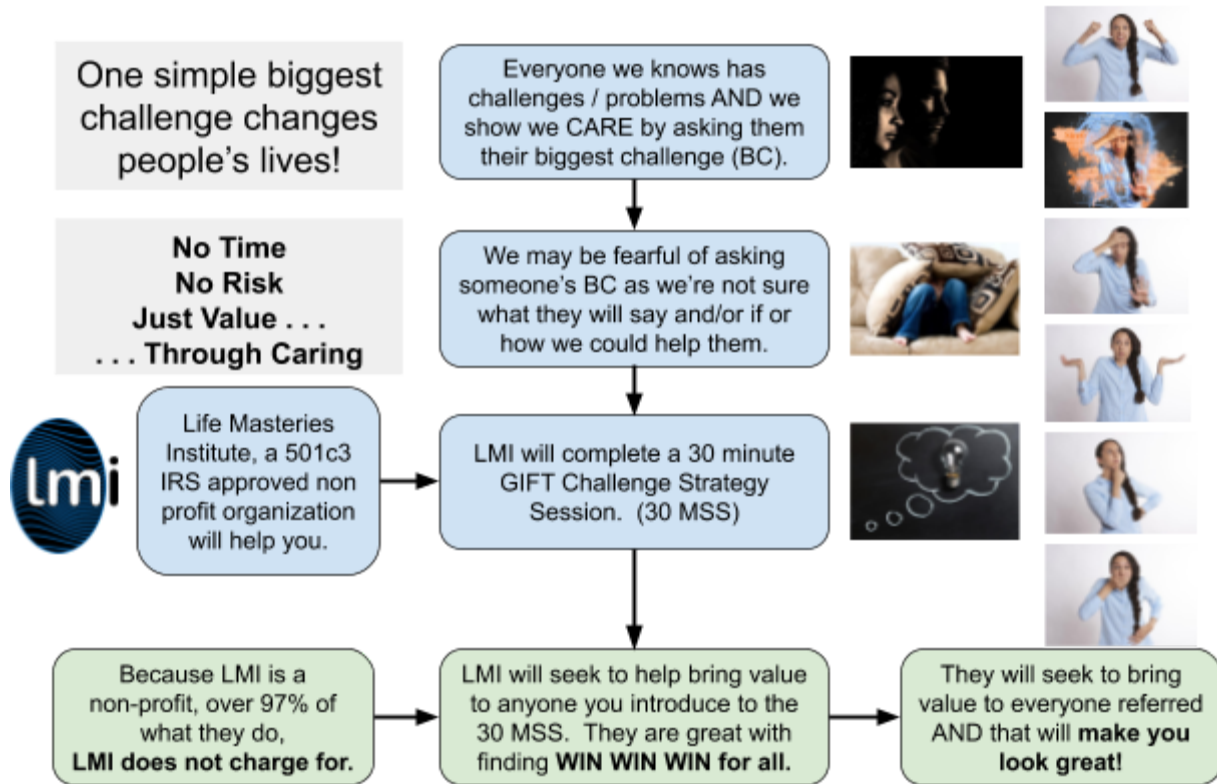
One simple biggest challenge changes people's lives!

Everyone we knows has challenges / problems AND we show we CARE by asking them their biggest challenge (BC).

**No Time**
**No Risk**
**Just Value . . .**
**. . . Through Caring**

We may be fearful of asking someone's BC as we're not sure what they will say and/or if or how we could help them.

lmi

Life Masteries Institute, a 501c3 IRS approved non profit organization will help you.

LMI will complete a 30 minute GIFT Challenge Strategy Session. (30 MSS)

Because LMI is a non-profit, over 97% of what they do, **LMI does not charge for.**

LMI will seek to help bring value to anyone you introduce to the 30 MSS. They are great with finding **WIN WIN WIN for all.**

They will seek to bring value to everyone referred AND that will **make you look great!**